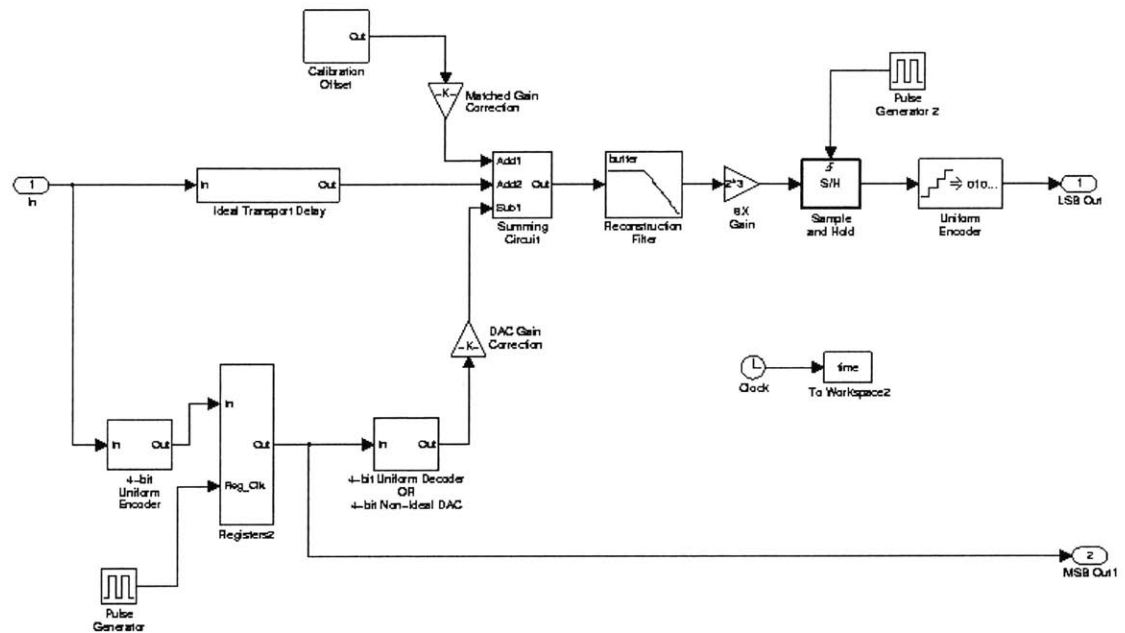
Out

Calibration Offset

-K-

Matched Gain Correction

Pulse Generator 2

1

In

In

Out

Ideal Transport Delay

Add1

Add2

Out

Sub1

Summing Circuit

butter

Reconstruction Filter

2^3

8X Gain

S/H

Sample and Hold

010...

Uniform Encoder

1

LSB Out

-K-

DAC Gain Correction

Clock

time

To Workspace2

In

Out

4-bit Uniform Encoder

In

Reg_Clk

Out

Registers2

In

Out

4-bit Uniform Decoder OR 4-bit Non-Ideal DAC

2

MSB Out1

Pulse Generator